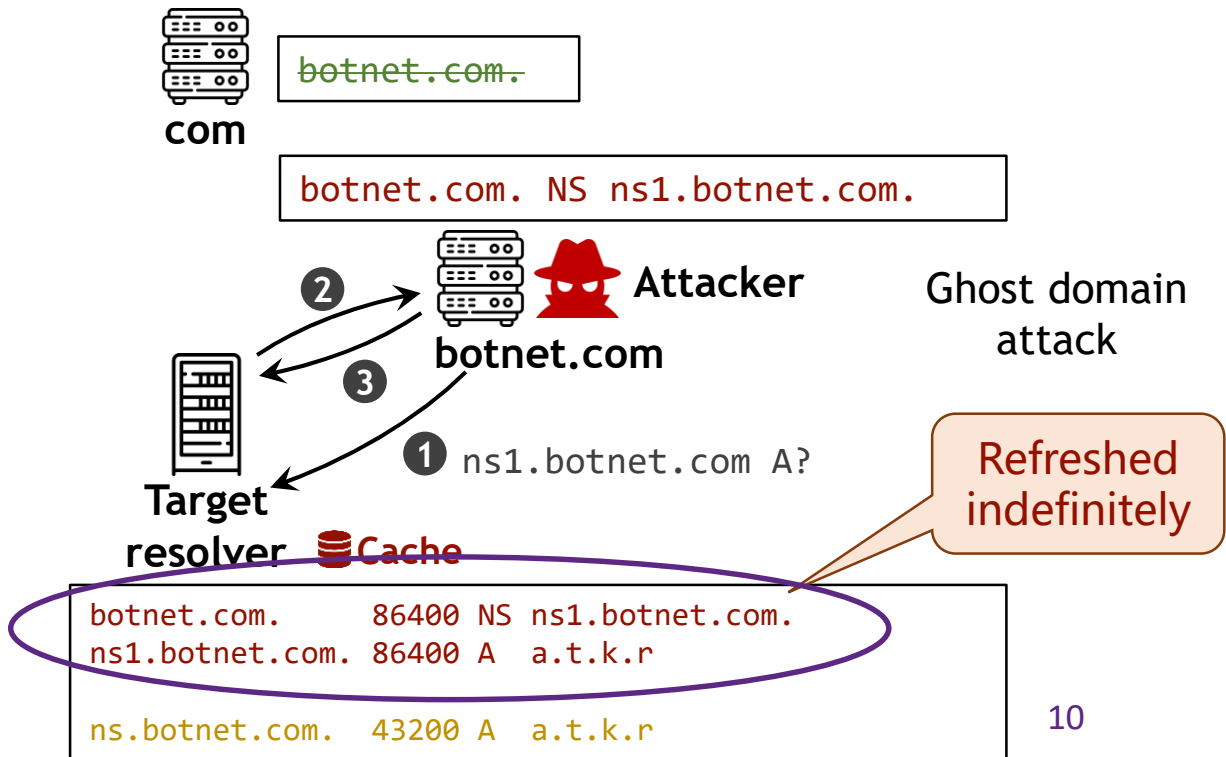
com

botnet.com.

botnet.com. NS ns1.botnet.com.

2

Attacker

Ghost domain attack

3

botnet.com

1 ns1.botnet.com A?

Refreshed indefinitely

Target resolver

Cache

botnet.com.     86400 NS ns1.botnet.com.
ns1.botnet.com. 86400 A  a.t.k.r

ns.botnet.com.  43200 A  a.t.k.r

10